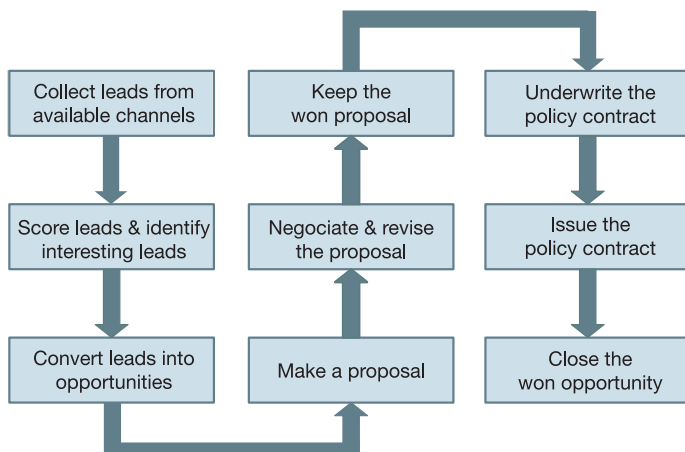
Collect leads from available channels

Score leads & identify interesting leads

Convert leads into opportunities

Make a proposal

Negociate & revise the proposal

Keep the won proposal

Underwrite the policy contract

Issue the policy contract

Close the won opportunity